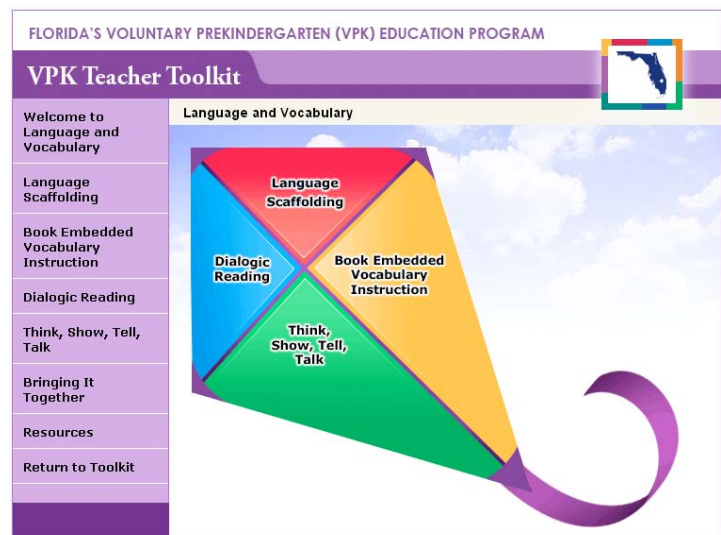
FLORIDA'S VOLUNTARY PREKINDERGARTEN (VPK) EDUCATION PROGRAM

VPK Teacher Toolkit

Welcome to Language and Vocabulary

Language Scaffolding

Book Embedded Vocabulary Instruction

Dialogic Reading

Think, Show, Tell, Talk

Bringing It Together

Resources

Return to Toolkit

Language and Vocabulary

Language Scaffolding

Dialogic Reading

Book Embedded Vocabulary Instruction

Think, Show, Tell, Talk